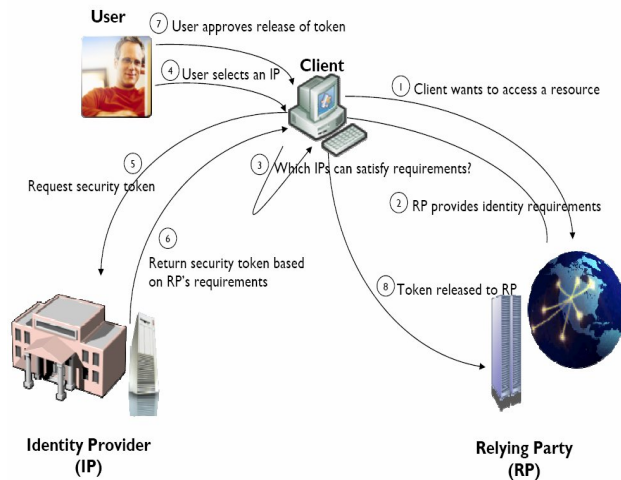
User

7 User approves release of token

Client

4 User selects an IP

1 Client wants to access a resource

5 Request security token

3 Which IPs can satisfy requirements?

2 RP provides identity requirements

6 Return security token based on RP's requirements

8 Token released to RP

Identity Provider (IP)

Relying Party (RP)